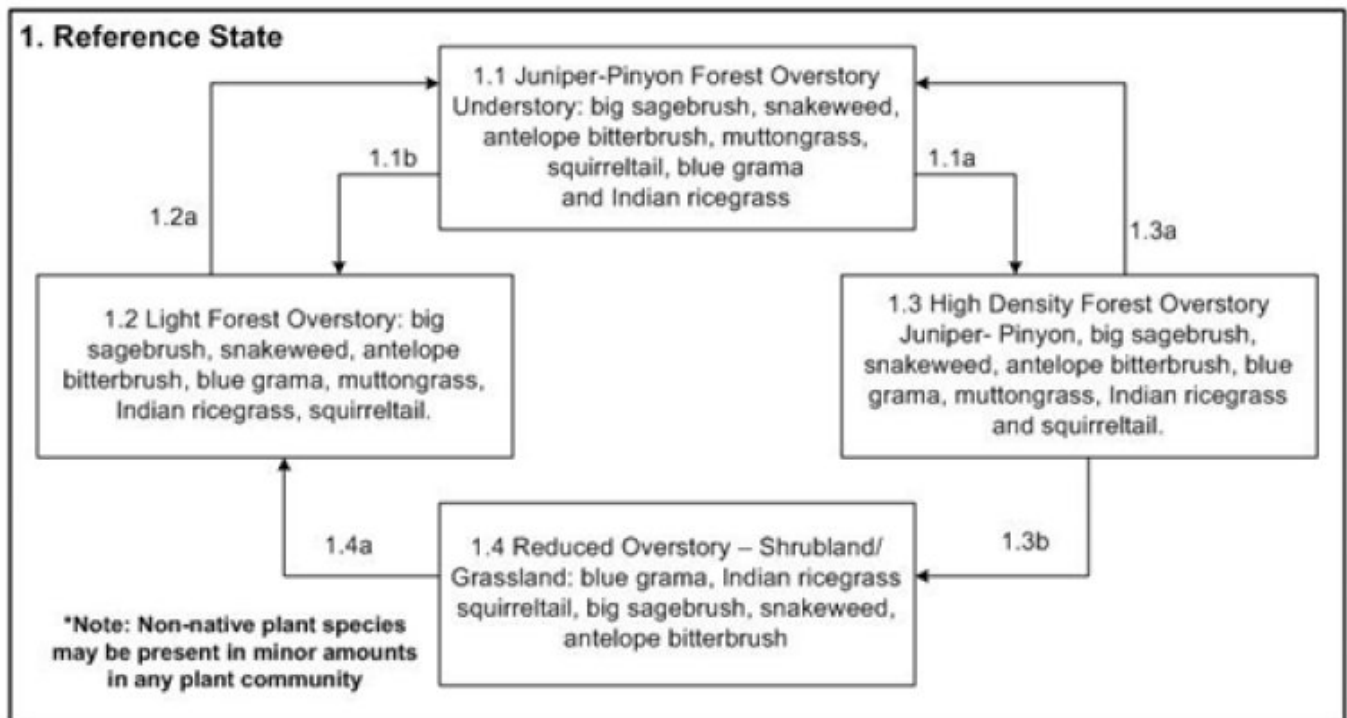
1. Reference State

1.1 Juniper-Pinyon Forest Overstory Understory: big sagebrush, snakeweed, antelope bitterbrush, muttongrass, squirreltail, blue grama and Indian ricegrass

1.1b

1.1a

1.2a

1.3a

1.2 Light Forest Overstory: big sagebrush, snakeweed, antelope bitterbrush, blue grama, muttongrass, Indian ricegrass, squirreltail.

1.3 High Density Forest Overstory Juniper- Pinyon, big sagebrush, snakeweed, antelope bitterbrush, blue grama, muttongrass, Indian ricegrass and squirreltail.

1.4a

1.3b

1.4 Reduced Overstory – Shrubland/ Grassland: blue grama, Indian ricegrass squirreltail, big sagebrush, snakeweed, antelope bitterbrush

*Note: Non-native plant species may be present in minor amounts in any plant community